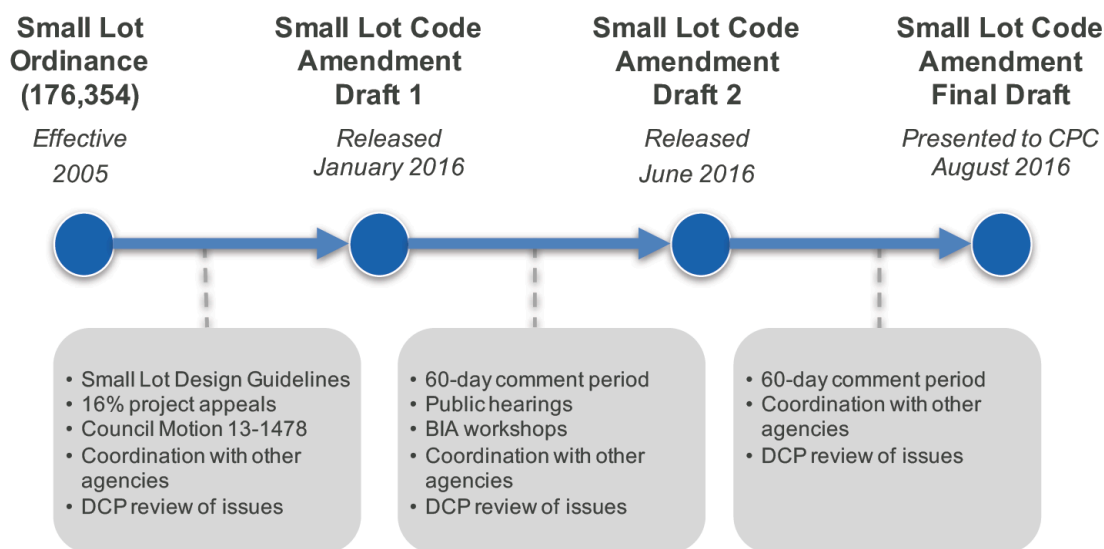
Small Lot Ordinance (176,354)
Effective 2005

Small Lot Code Amendment Draft 1
Released January 2016

Small Lot Code Amendment Draft 2
Released June 2016

Small Lot Code Amendment Final Draft
Presented to CPC August 2016

• Small Lot Design Guidelines
• 16% project appeals
• Council Motion 13-1478
• Coordination with other agencies
• DCP review of issues

• 60-day comment period
• Public hearings
• BIA workshops
• Coordination with other agencies
• DCP review of issues

• 60-day comment period
• Coordination with other agencies
• DCP review of issues